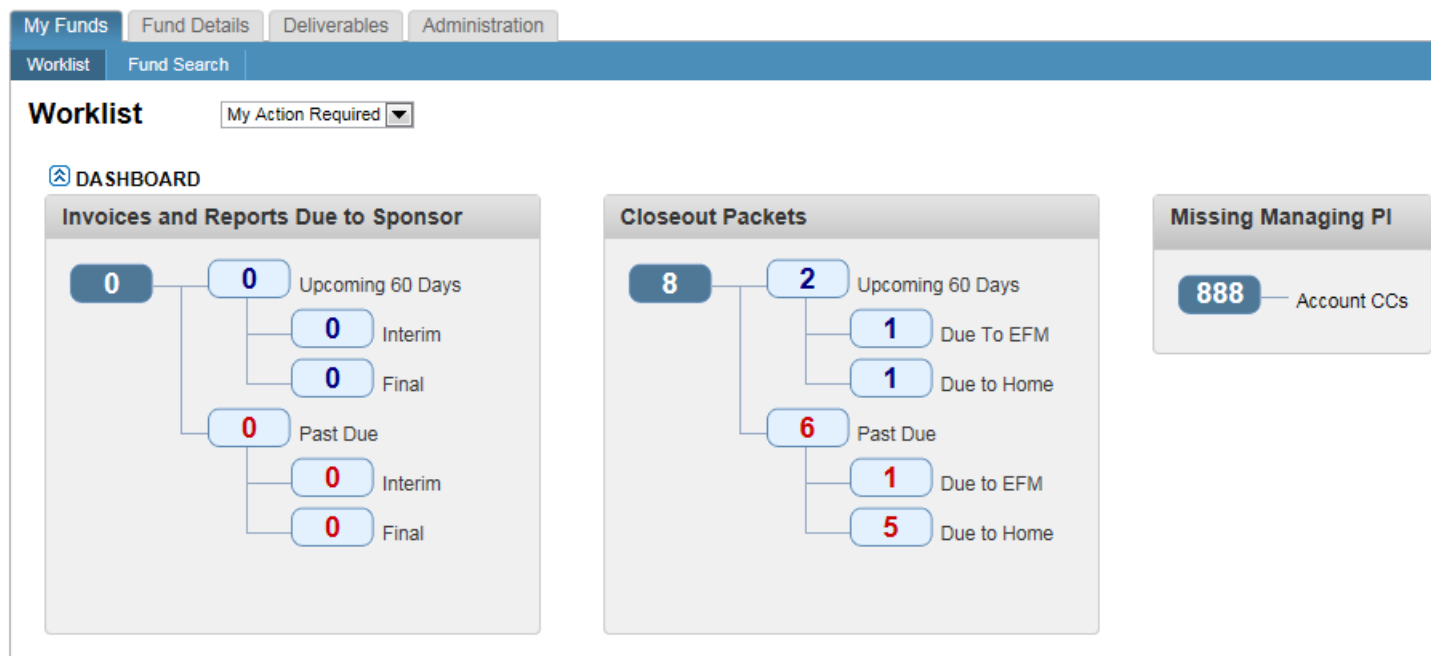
My Funds | Fund Details | Deliverables | Administration

Worklist | Fund Search

Worklist

My Action Required

DASHBOARD

Invoices and Reports Due to Sponsor

0

0 Upcoming 60 Days

0 Interim

0 Final

0 Past Due

0 Interim

0 Final

Closeout Packets

8

2 Upcoming 60 Days

1 Due To EFM

1 Due to Home

6 Past Due

1 Due to EFM

5 Due to Home

Missing Managing PI

888 Account CCs